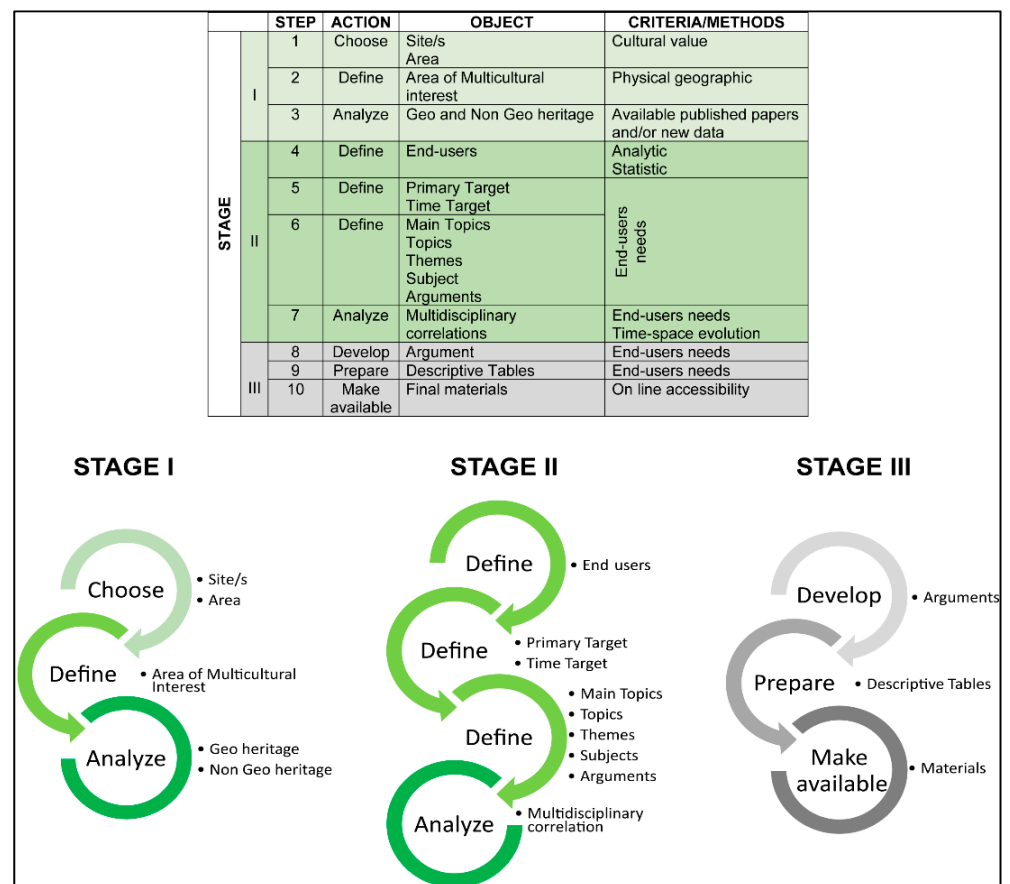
| | | STEP | ACTION | OBJECT | CRITERIA/METHODS |
|---|---|---|---|---|---|
| STAGE | I | 1 | Choose | Site/s Area | Cultural value |
| | | 2 | Define | Area of Multicultural interest | Physical geographic |
| | | 3 | Analyze | Geo and Non Geo heritage | Available published papers and/or new data |
| | II | 4 | Define | End-users | Analytic Statistic |
| | | 5 | Define | Primary Target Time Target | End-users needs |
| | | 6 | Define | Main Topics Topics Themes Subject Arguments | |
| | | 7 | Analyze | Multidisciplinary correlations | End-users needs Time-space evolution |
| | III | 8 | Develop | Argument | End-users needs |
| | | 9 | Prepare | Descriptive Tables | End-users needs |
| | | 10 | Make available | Final materials | On line accessibility |

STAGE I

Choose
• Site/s
• Area

Define
• Area of Multicultural Interest

Analyze
• Geo heritage
• Non Geo heritage

STAGE II

Define
• End users

Define
• Primary Target
• Time Target

Define
• Main Topics
• Topics
• Themes
• Subjects
• Arguments

Analyze
• Multidisciplinary correlation

STAGE III

Develop
• Arguments

Prepare
• Descriptive Tables

Make available
• Materials